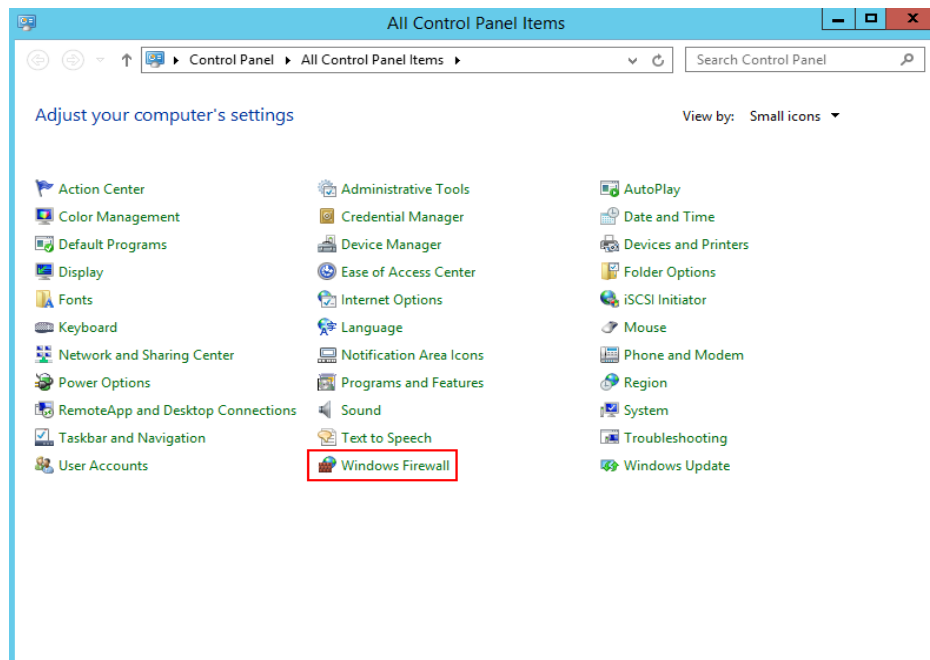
All Control Panel Items

Control Panel ▸ All Control Panel Items ▸

Search Control Panel

Adjust your computer's settings

View by: Small icons

Action Center
Color Management
Default Programs
Display
Fonts
Keyboard
Network and Sharing Center
Power Options
RemoteApp and Desktop Connections
Taskbar and Navigation
User Accounts

Administrative Tools
Credential Manager
Device Manager
Ease of Access Center
Internet Options
Language
Notification Area Icons
Programs and Features
Sound
Text to Speech
Windows Firewall

AutoPlay
Date and Time
Devices and Printers
Folder Options
iSCSI Initiator
Mouse
Phone and Modem
Region
System
Troubleshooting
Windows Update